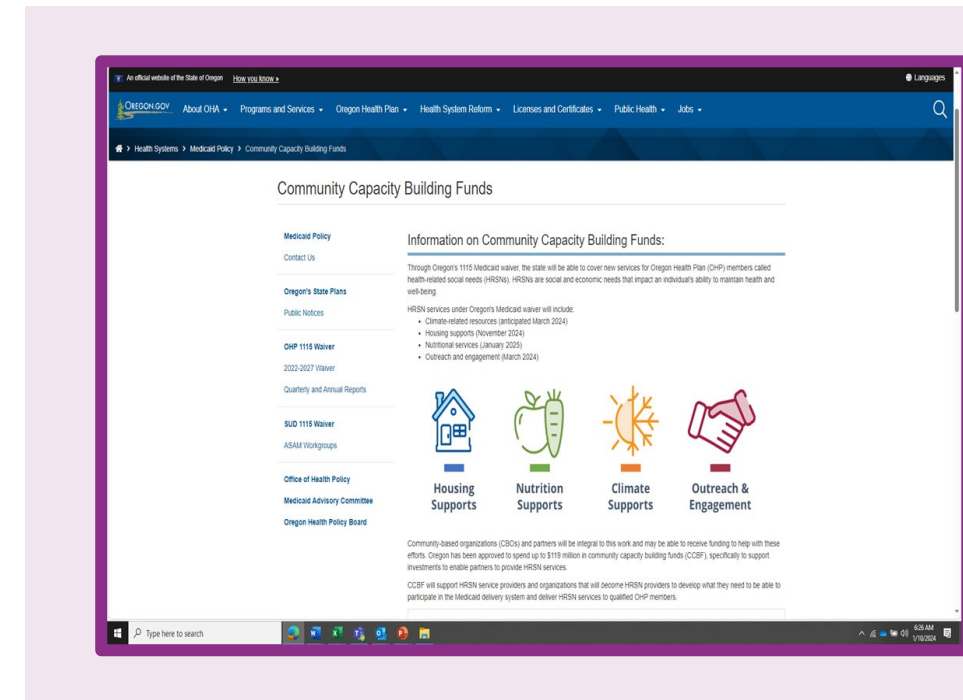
An official website of the State of Oregon How you know »

Languages

OREGON.GOV About OHA Programs and Services Oregon Health Plan Health System Reform Licenses and Certificates Public Health Jobs

Health Systems > Medicaid Policy > Community Capacity Building Funds

Community Capacity Building Funds

Medicaid Policy

Contact Us

Oregon's State Plans

Public Notices

OHP 1115 Waiver

2022-2027 Waiver

Quarterly and Annual Reports

SUD 1115 Waiver

ASAM Workgroups

Office of Health Policy

Medicaid Advisory Committee

Oregon Health Policy Board

Information on Community Capacity Building Funds:

Through Oregon's 1115 Medicaid waiver, the state will be able to cover new services for Oregon Health Plan (OHP) members called health-related social needs (HRSNs). HRSNs are social and economic needs that impact an individual's ability to maintain health and well-being.

HRSN services under Oregon's Medicaid waiver will include:
- Climate-related resources (anticipated March 2024)
- Housing supports (November 2024)
- Nutritional services (January 2025)
- Outreach and engagement (March 2024)

Housing Supports

Nutrition Supports

Climate Supports

Outreach & Engagement

Community-based organizations (CBOs) and partners will be integral to this work and may be able to receive funding to help with these efforts. Oregon has been approved to spend up to $119 million in community capacity building funds (CCBF), specifically to support investments to enable partners to provide HRSN services.

CCBF will support HRSN service providers and organizations that will become HRSN providers to develop what they need to be able to participate in the Medicaid delivery system and deliver HRSN services to qualified OHP members.

Type here to search

6:26 AM 1/10/2024